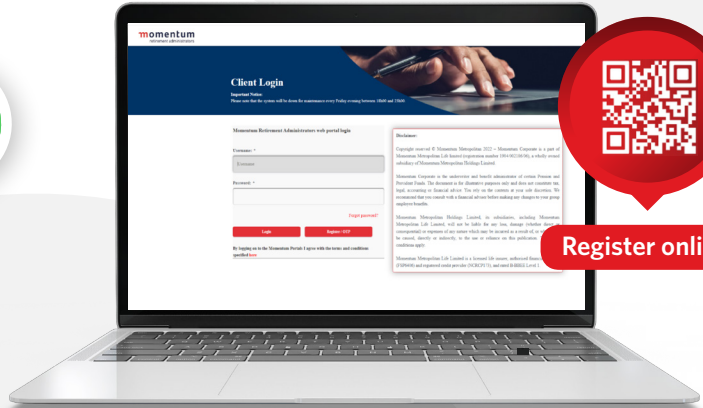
momentum
retirement administrators

Client Login

Important Notice:
Please note that the system will be down for maintenance every Friday evening between 18h00 and 23h00.

Momentum Retirement Administrators web portal login

Username: *
Username

Password: *

Forgot password?

Login

Register / OTP

By logging on to the Momentum Portal, I agree with the terms and conditions specified here

Disclaimer:

Copyright reserved © Momentum Metropolitan 2022 – Momentum Corporate is a part of Momentum Metropolitan Life limited (registration number 1904/002186/06), a wholly owned subsidiary of Momentum Metropolitan Holdings Limited.

Momentum Corporate is the underwriter and benefit administrator of certain Pension and Provident Funds. The document is for illustrative purposes only and does not constitute tax, legal, accounting or financial advice. You rely on the contents at your sole discretion. We recommend that you consult with a financial adviser before making any changes to your group employee benefits.

Momentum Metropolitan Holdings Limited, its subsidiaries, including Momentum Metropolitan Life Limited, will not be liable for any loss, damage (whether direct or consequential) or expenses of any nature which may be incurred as a result of, or which may be caused, directly or indirectly, to the use or reliance on this publication. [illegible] conditions apply.

Momentum Metropolitan Life Limited is a licensed life insurer, authorised financial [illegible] (FSP6406) and registered credit provider (NCRCP173), and rated B-BBEE Level 1

Register onli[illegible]